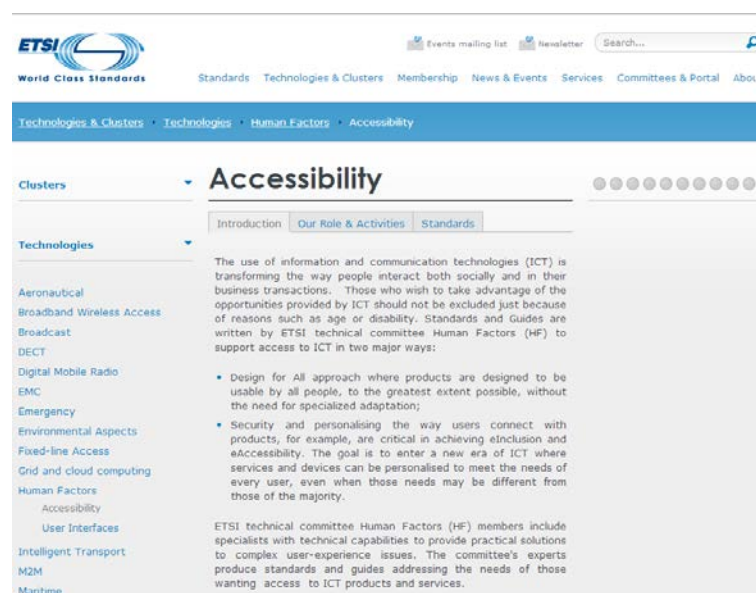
ETSI
World Class Standards

Events mailing list Newsletter Search...

Standards Technologies & Clusters Membership News & Events Services Committees & Portal Abou

Technologies & Clusters Technologies Human Factors Accessibility

Clusters

Technologies

Aeronautical
Broadband Wireless Access
Broadcast
DECT
Digital Mobile Radio
EMC
Emergency
Environmental Aspects
Fixed-line Access
Grid and cloud computing
Human Factors
Accessibility
User Interfaces
Intelligent Transport
M2M
Maritime

Accessibility

Introduction | Our Role & Activities | Standards

The use of information and communication technologies (ICT) is transforming the way people interact both socially and in their business transactions. Those who wish to take advantage of the opportunities provided by ICT should not be excluded just because of reasons such as age or disability. Standards and Guides are written by ETSI technical committee Human Factors (HF) to support access to ICT in two major ways:

• Design for All approach where products are designed to be usable by all people, to the greatest extent possible, without the need for specialized adaptation;

• Security and personalising the way users connect with products, for example, are critical in achieving eInclusion and eAccessibility. The goal is to enter a new era of ICT where services and devices can be personalised to meet the needs of every user, even when those needs may be different from those of the majority.

ETSI technical committee Human Factors (HF) members include specialists with technical capabilities to provide practical solutions to complex user-experience issues. The committee's experts produce standards and guides addressing the needs of those wanting access to ICT products and services.